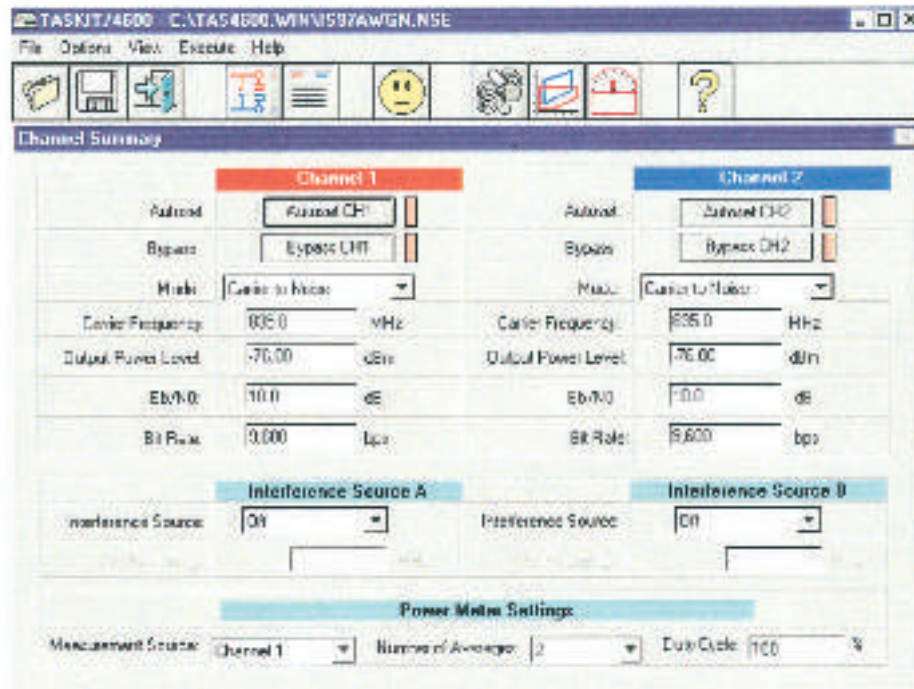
TASKIT/4600 C:\TAS4600.WIN\IS97AWGN.NSE

File Options View Execute Help

Channel Summary

Channel 1

Autoset [Autoset CH1]

Bypass [Bypass CH1]

Mode [Carrier to Noise]

Carrier Frequency [835.0] MHz

Output Power Level [-76.00] dBm

Eb/N0 [10.0] dB

Bit Rate [9,600] bps

Channel 2

Autoset [Autoset CH2]

Bypass [Bypass CH2]

Mode [Carrier to Noise]

Carrier Frequency [835.0] MHz

Output Power Level [-76.00] dBm

Eb/N0 [10.0] dB

Bit Rate [9,600] bps

Interference Source A

Interference Source [Off]

Interference Source B

Interference Source [Off]

Power Meter Settings

Measurement Source [Channel 1] Number of Averages [2] Duty Cycle [100] %